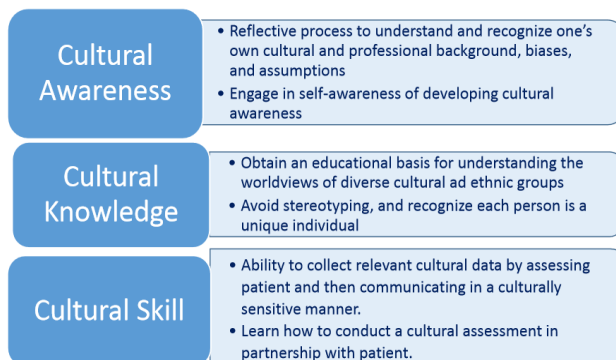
Cultural Awareness

• Reflective process to understand and recognize one's own cultural and professional background, biases, and assumptions
• Engage in self-awareness of developing cultural awareness

Cultural Knowledge

• Obtain an educational basis for understanding the worldviews of diverse cultural ad ethnic groups
• Avoid stereotyping, and recognize each person is a unique individual

Cultural Skill

• Ability to collect relevant cultural data by assessing patient and then communicating in a culturally sensitive manner.
• Learn how to conduct a cultural assessment in partnership with patient.